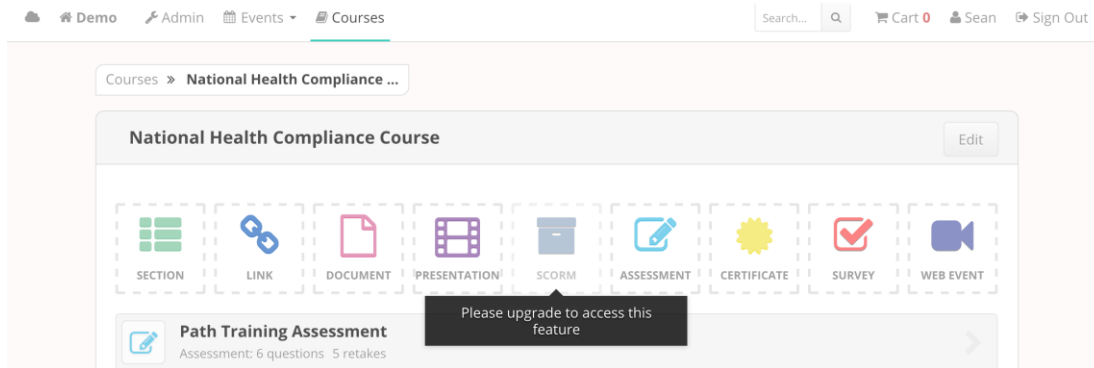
Demo Admin Events Courses Search... Cart 0 Sean Sign Out

Courses » National Health Compliance ...

National Health Compliance Course

Edit

SECTION LINK DOCUMENT PRESENTATION SCORM ASSESSMENT CERTIFICATE SURVEY WEB EVENT

Please upgrade to access this feature

Path Training Assessment

Assessment: 6 questions 5 retakes